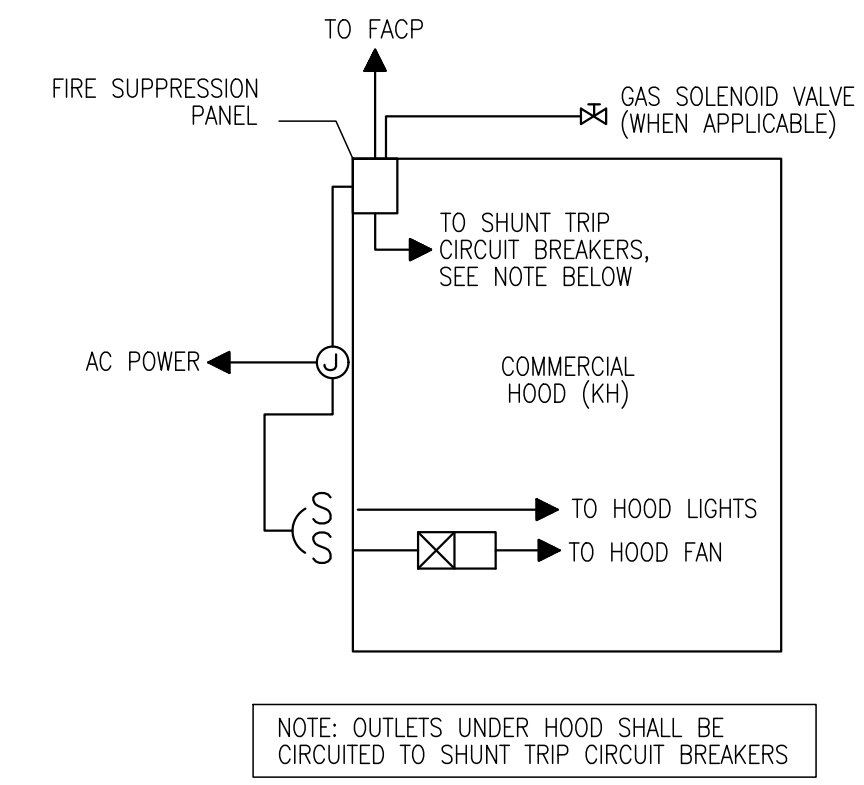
TO FACP

FIRE SUPPRESSION PANEL

GAS SOLENOID VALVE (WHEN APPLICABLE)

TO SHUNT TRIP CIRCUIT BREAKERS, SEE NOTE BELOW

AC POWER

J

COMMERCIAL HOOD (KH)

S
S

TO HOOD LIGHTS

TO HOOD FAN

NOTE: OUTLETS UNDER HOOD SHALL BE CIRCUITED TO SHUNT TRIP CIRCUIT BREAKERS